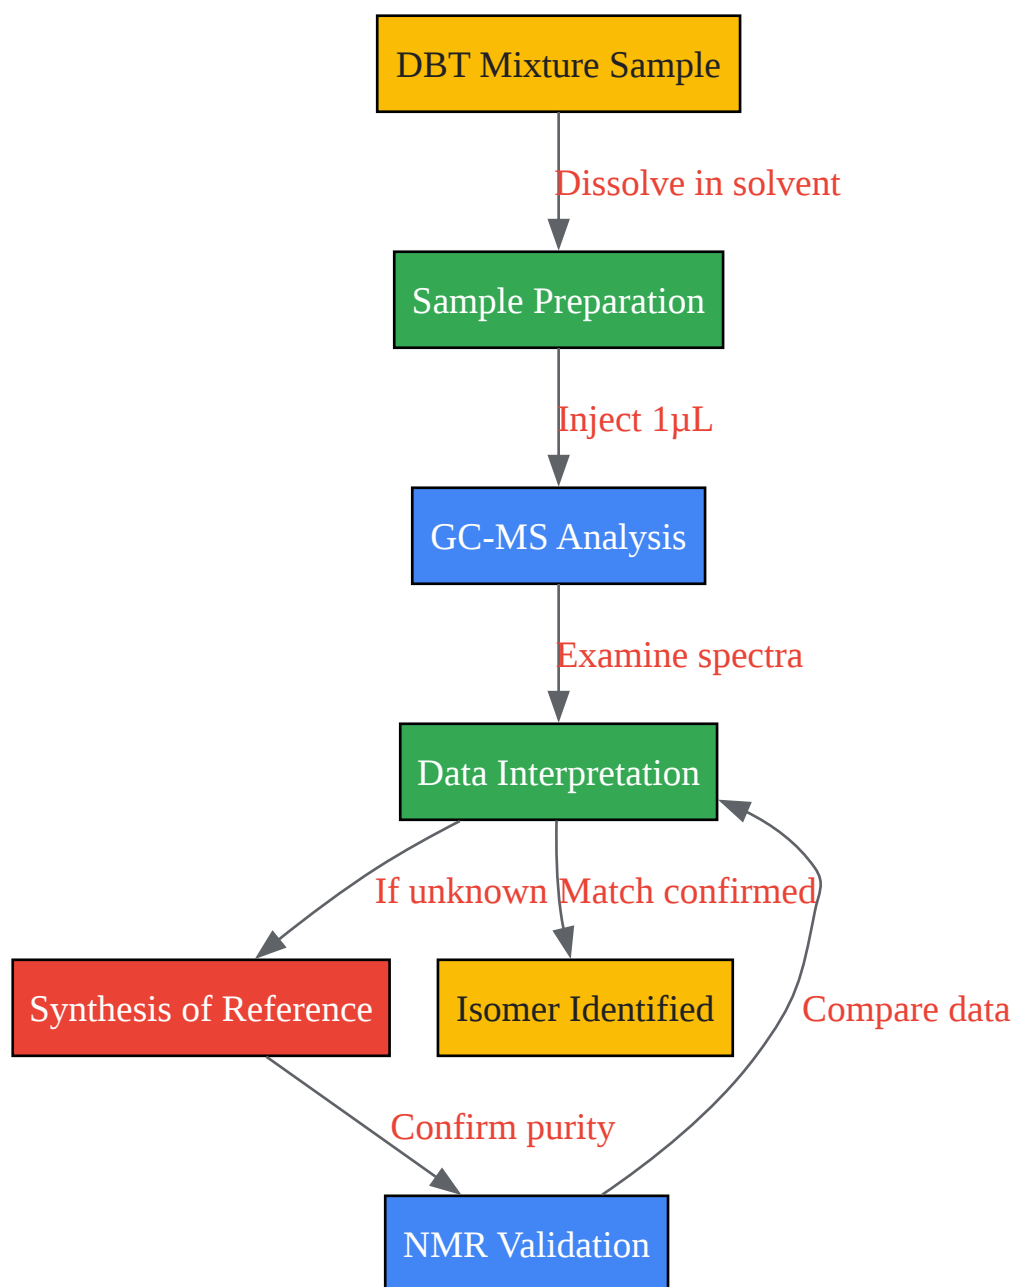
DBT Mixture Sample

Dissolve in solvent

Sample Preparation

Inject 1μL

GC-MS Analysis

Examine spectra

Data Interpretation

If unknown

Match confirmed

Synthesis of Reference

Isomer Identified

Compare data

Confirm purity

NMR Validation